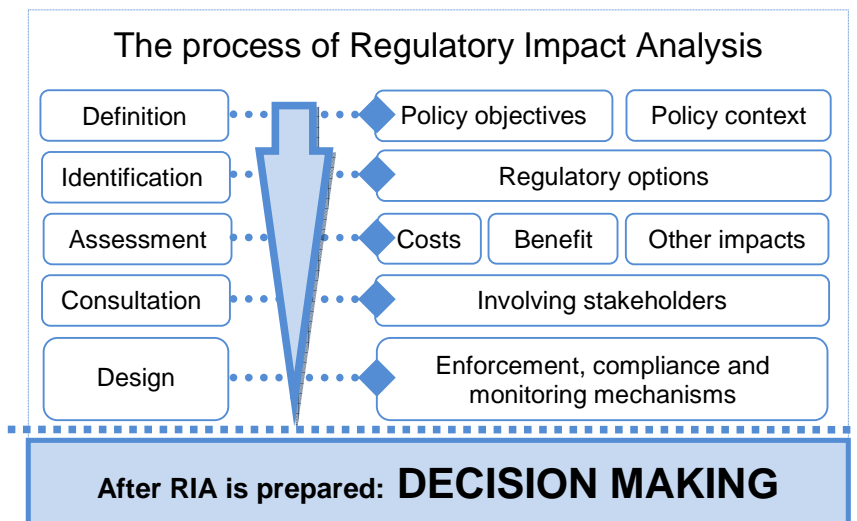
The process of Regulatory Impact Analysis

Definition

Policy objectives

Policy context

Identification

Regulatory options

Assessment

Costs

Benefit

Other impacts

Consultation

Involving stakeholders

Design

Enforcement, compliance and monitoring mechanisms

After RIA is prepared: DECISION MAKING